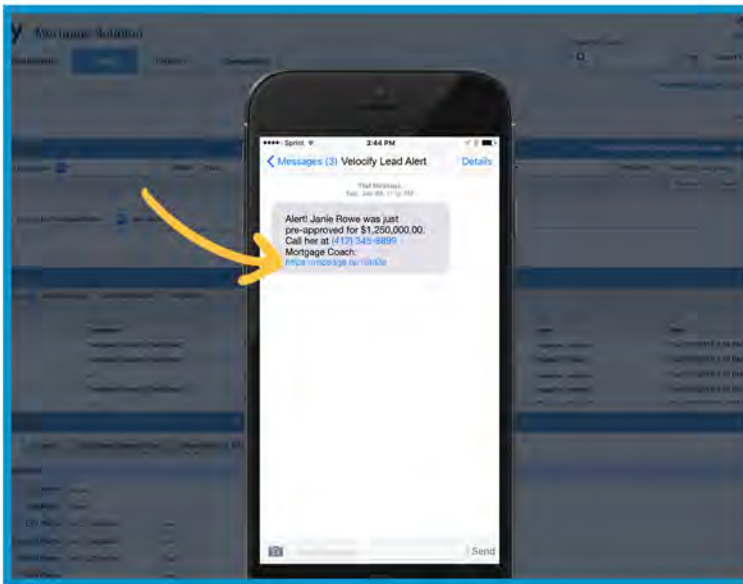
Mortgage Solution

●●●●○ Sprint 3:44 PM

Messages (3) Velocify Lead Alert Details

Text Message
Tue, Jan 00, 1:12 PM

Alert! Janie Rowe was just pre-approved for $1,250,000.00. Call her at (412) 345-6899
Mortgage Coach:
https://mcpage.io/1bd3a

Send